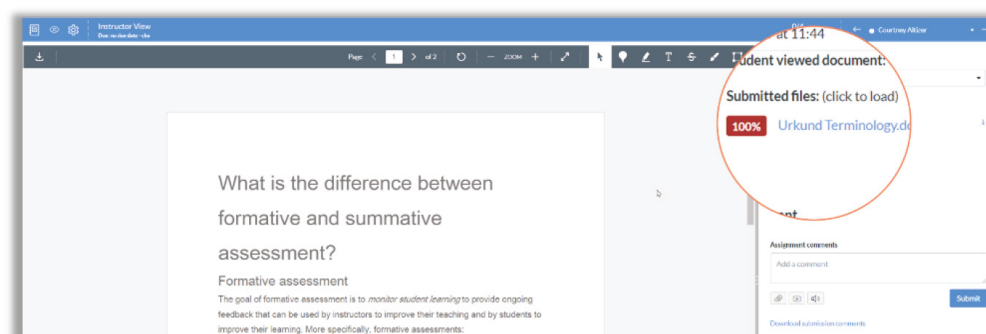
Instructor View
Due: no due date - cbe

Page 1 of 2 ZOOM

Courtney Altizer

at 11:44

udent viewed document:

Submitted files: (click to load)

100% Urkund Terminology.d

ent

Assignment comments

Add a comment

Submit

Download submission comments

What is the difference between formative and summative assessment?

Formative assessment

The goal of formative assessment is to *monitor student learning* to provide ongoing feedback that can be used by instructors to improve their teaching and by students to improve their learning. More specifically, formative assessments: